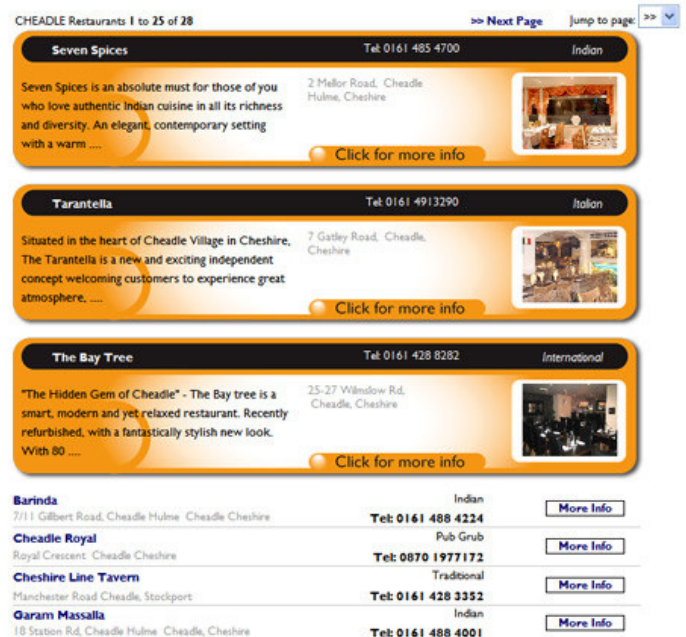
CHEADLE Restaurants 1 to 25 of 28

>> Next Page

Jump to page: >>

Seven Spices

Tel: 0161 485 4700

Indian

Seven Spices is an absolute must for those of you who love authentic Indian cuisine in all its richness and diversity. An elegant, contemporary setting with a warm ....

2 Mellor Road, Cheadle Hulme, Cheshire

Click for more info

Tarantella

Tel: 0161 4913290

Italian

Situated in the heart of Cheadle Village in Cheshire, The Tarantella is a new and exciting independent concept welcoming customers to experience great atmosphere, ....

7 Gatley Road, Cheadle, Cheshire

Click for more info

The Bay Tree

Tel: 0161 428 8282

International

"The Hidden Gem of Cheadle" - The Bay tree is a smart, modern and yet relaxed restaurant. Recently refurbished, with a fantastically stylish new look. With 80 ....

25-27 Wilmslow Rd, Cheadle, Cheshire

Click for more info

Barinda
7/11 Gillbert Road, Cheadle Hulme Cheadle Cheshire
Indian
Tel: 0161 488 4224
More Info

Cheadle Royal
Royal Crescent Cheadle Cheshire
Pub Grub
Tel: 0870 1977172
More Info

Cheshire Line Tavern
Manchester Road Cheadle, Stockport
Traditional
Tel: 0161 428 3352
More Info

Garam Massalla
18 Station Rd, Cheadle Hulme Cheadle, Cheshire
Indian
Tel: 0161 488 4001
More Info